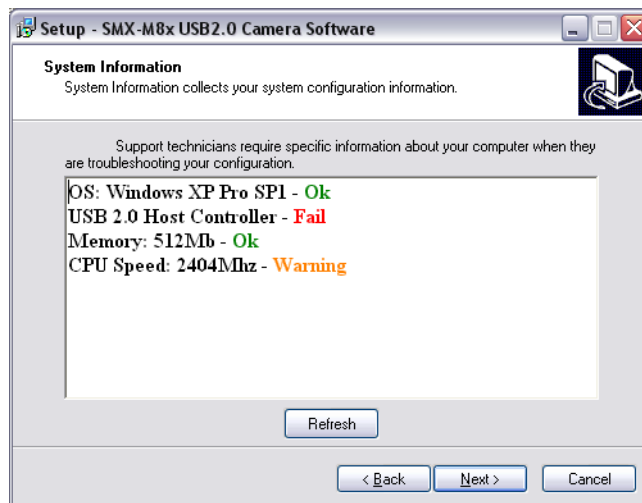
Setup - SMX-M8x USB2.0 Camera Software

System Information
System Information collects your system configuration information.

Support technicians require specific information about your computer when they are troubleshooting your configuration.

OS: Windows XP Pro SP1 - Ok
USB 2.0 Host Controller - Fail
Memory: 512Mb - Ok
CPU Speed: 2404Mhz - Warning

Refresh

< Back | Next > | Cancel